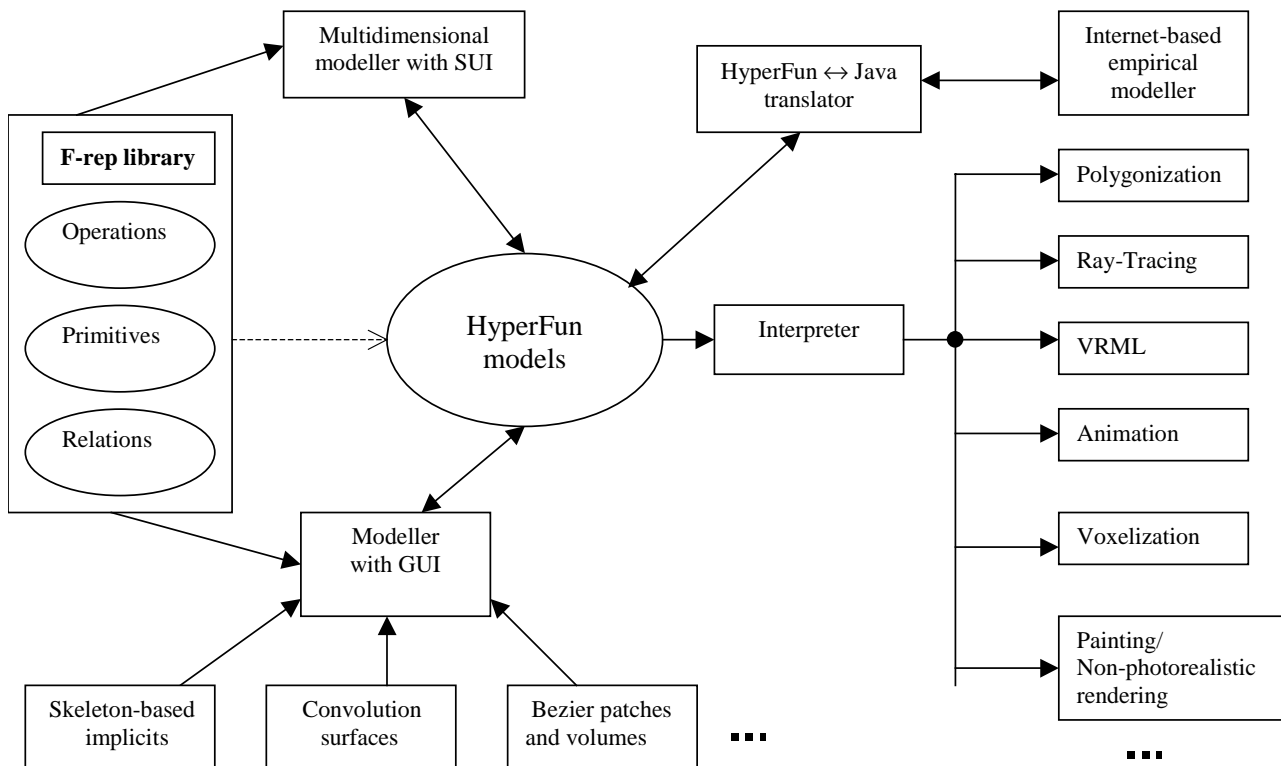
Multidimensional modeller with SUI

HyperFun $\leftrightarrow$ Java translator

Internet-based empirical modeller

F-rep library

Operations

Primitives

Relations

HyperFun models

Interpreter

Polygonization

Ray-Tracing

VRML

Animation

Voxelization

Painting/ Non-photorealistic rendering

...

Modeller with GUI

Skeleton-based implicits

Convolution surfaces

Bezier patches and volumes

...